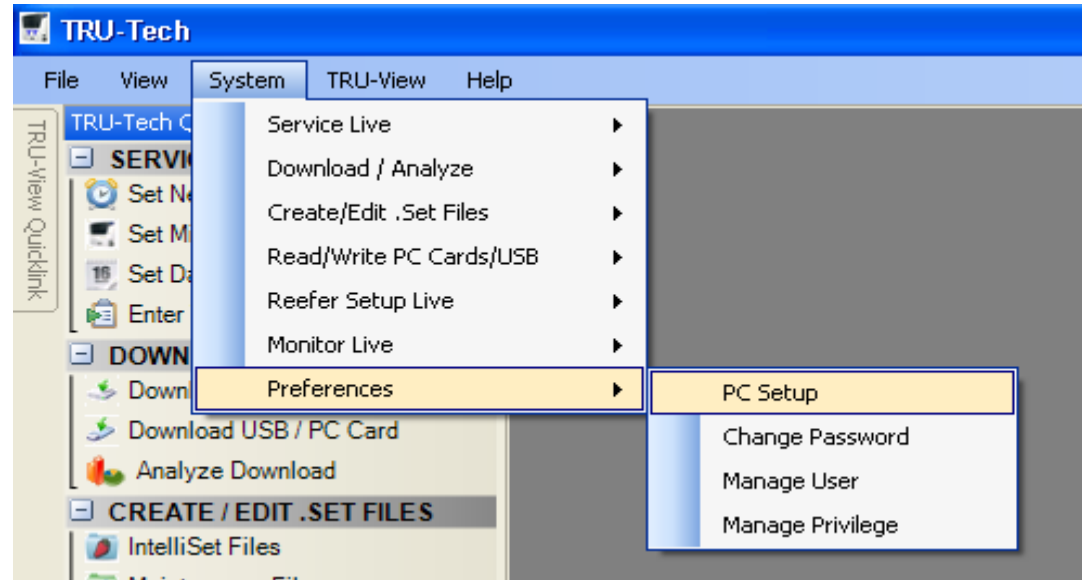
TRU-Tech

File View System TRU-View Help

TRU-View Quicklink

TRU-Tech Q

SERVIC

Set Ne

Set Mi

Set Da

Enter

DOWN

Downl

Download USB / PC Card

Analyze Download

CREATE / EDIT .SET FILES

IntelliSet Files

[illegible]

Service Live
Download / Analyze
Create/Edit .Set Files
Read/Write PC Cards/USB
Reefer Setup Live
Monitor Live
Preferences

PC Setup
Change Password
Manage User
Manage Privilege